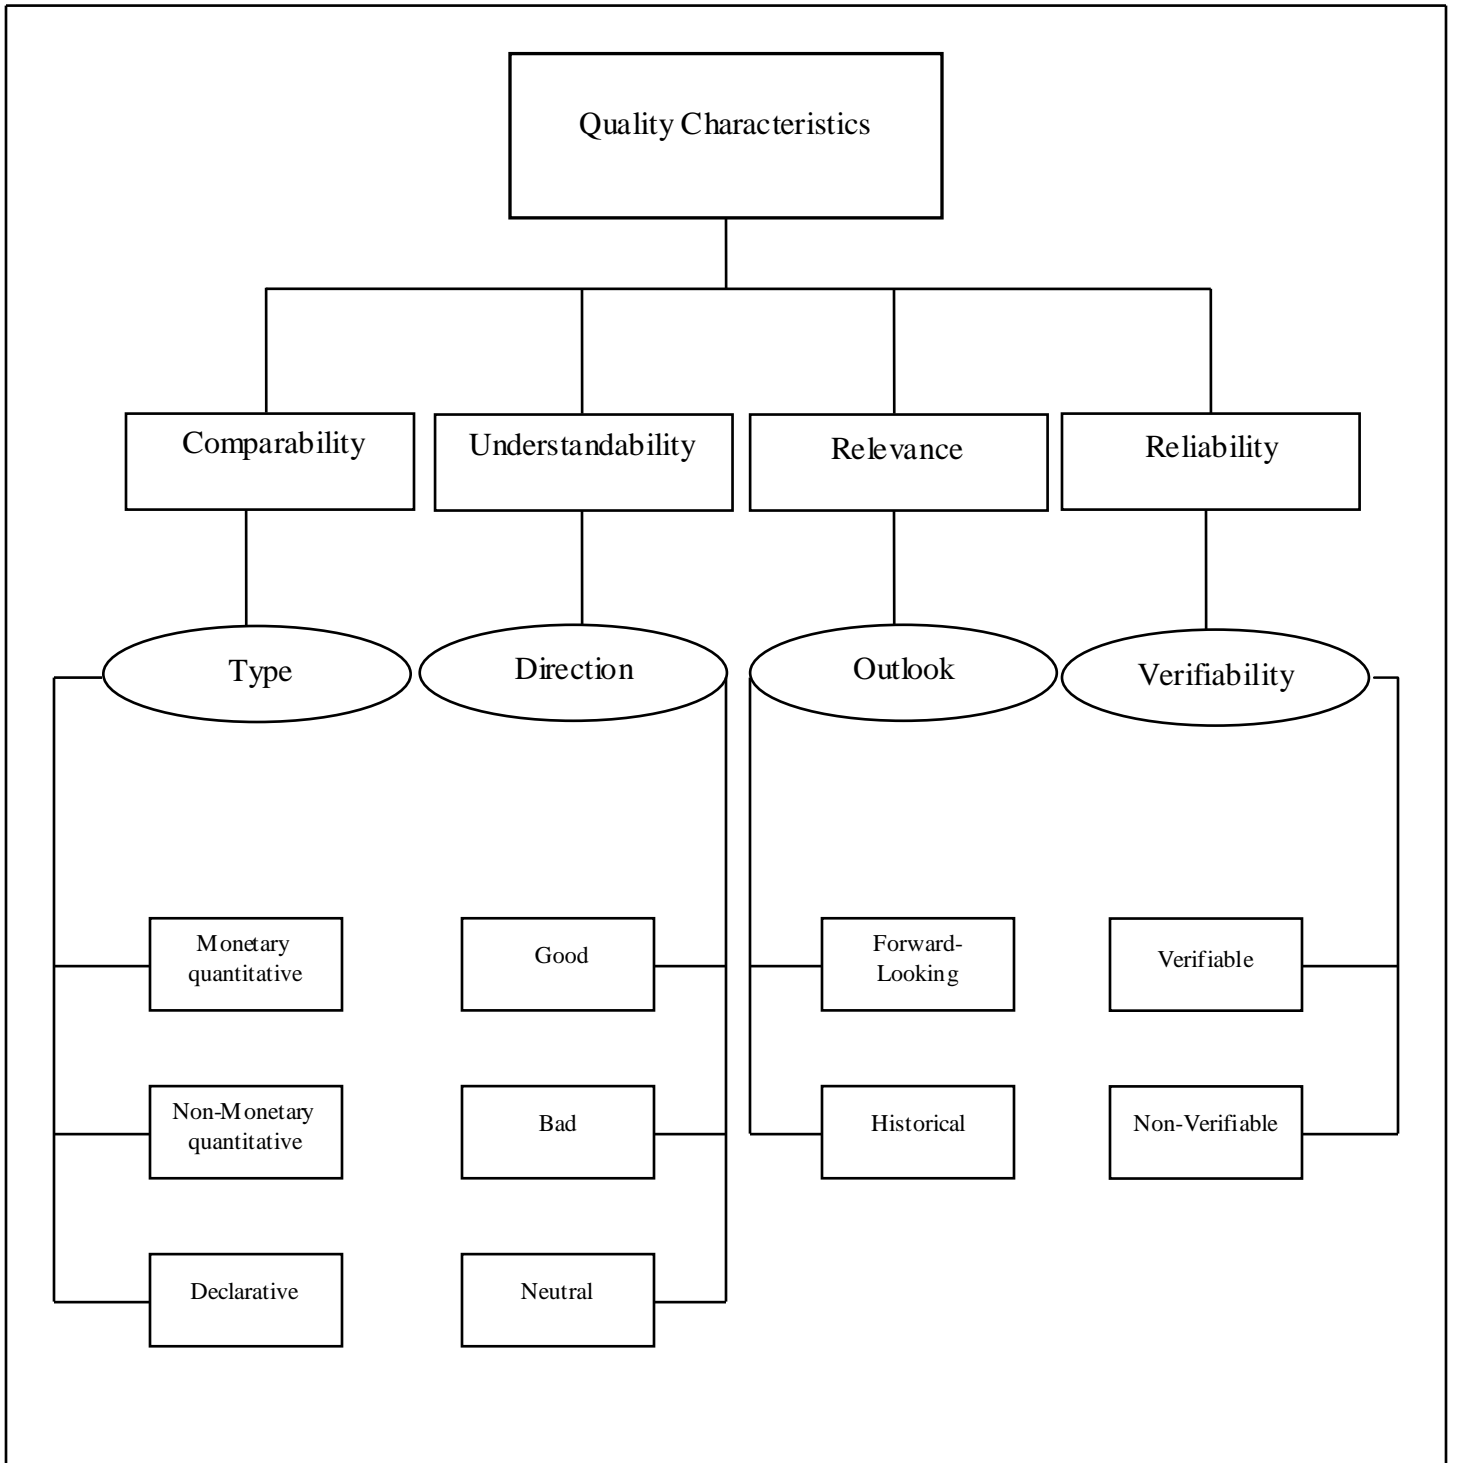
Quality Characteristics

Comparability

Understandability

Relevance

Reliability

Type

Direction

Outlook

Verifiability

Monetary quantitative

Non-Monetary quantitative

Declarative

Good

Bad

Neutral

Forward-Looking

Historical

Verifiable

Non-Verifiable